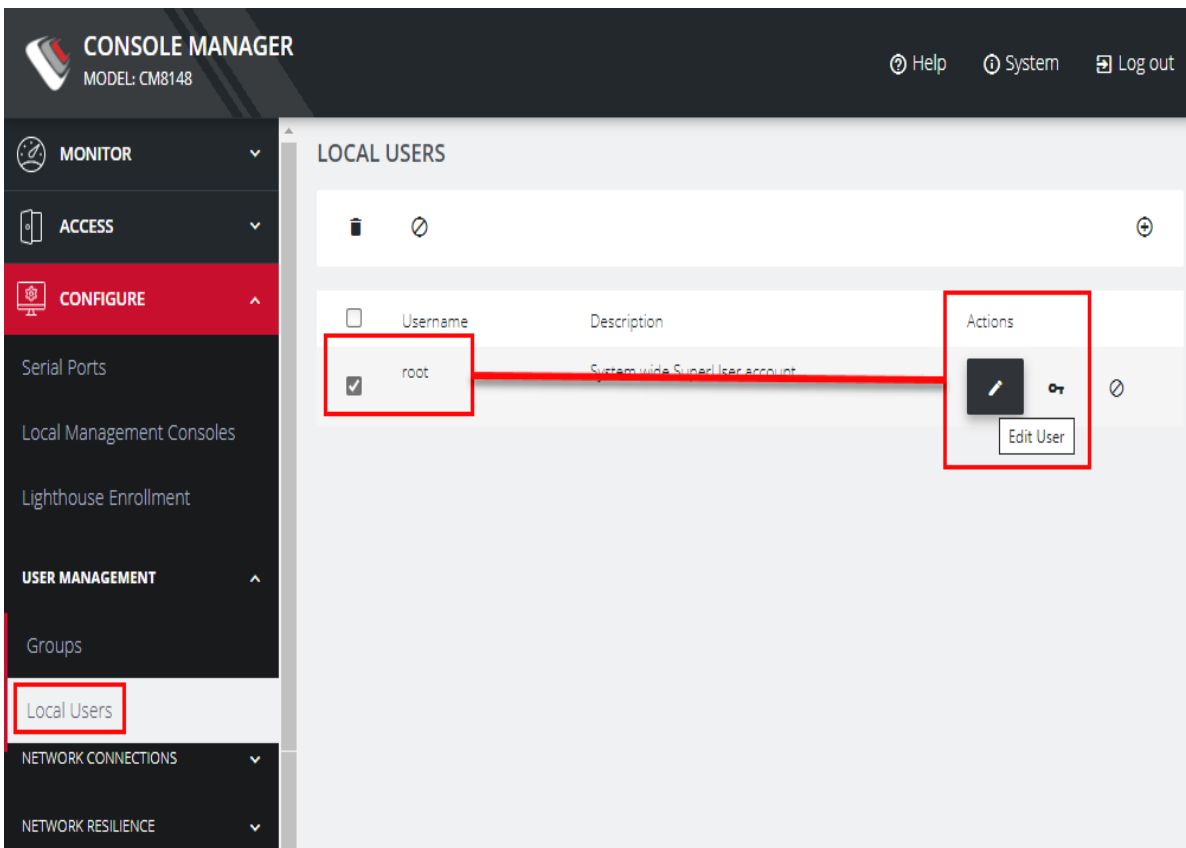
CONSOLE MANAGER
MODEL: CM8148

Help System Log out

MONITOR

ACCESS

CONFIGURE

Serial Ports

Local Management Consoles

Lighthouse Enrollment

USER MANAGEMENT

Groups

Local Users

NETWORK CONNECTIONS

NETWORK RESILIENCE

LOCAL USERS

| | Username | Description | Actions |
|---|---|---|---|
| ☑ | root | System wide SuperUser account | |

Edit User